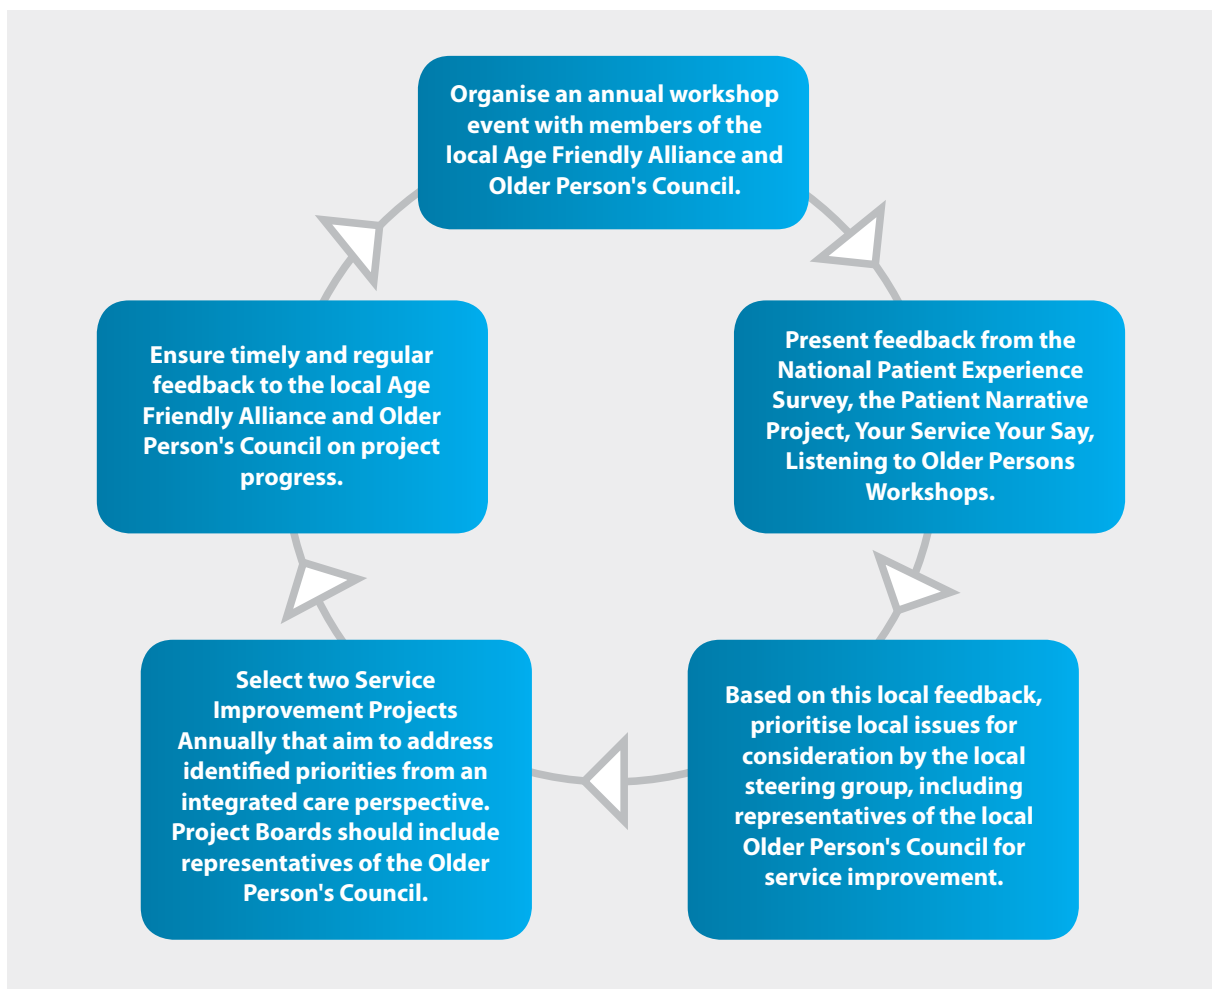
Organise an annual workshop event with members of the local Age Friendly Alliance and Older Person's Council.

Present feedback from the National Patient Experience Survey, the Patient Narrative Project, Your Service Your Say, Listening to Older Persons Workshops.

Based on this local feedback, prioritise local issues for consideration by the local steering group, including representatives of the local Older Person's Council for service improvement.

Select two Service Improvement Projects Annually that aim to address identified priorities from an integrated care perspective. Project Boards should include representatives of the Older Person's Council.

Ensure timely and regular feedback to the local Age Friendly Alliance and Older Person's Council on project progress.